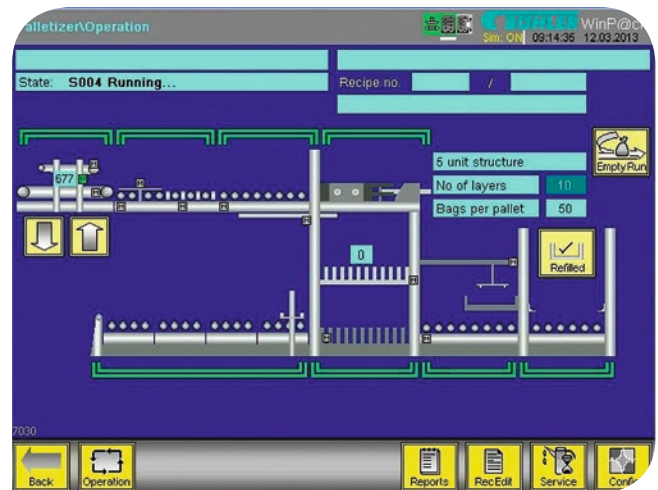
alletizer\Operation

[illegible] Sim: ON 09:14:35 12.03.2013 WinP@c

State: S004 Running...

Recipe no. /

677

Empty Run

5 unit structure

No of layers 10

Bags per pallet 50

0

Refilled

7030

Back

Operation

Reports

RecEdit

Service

Confi